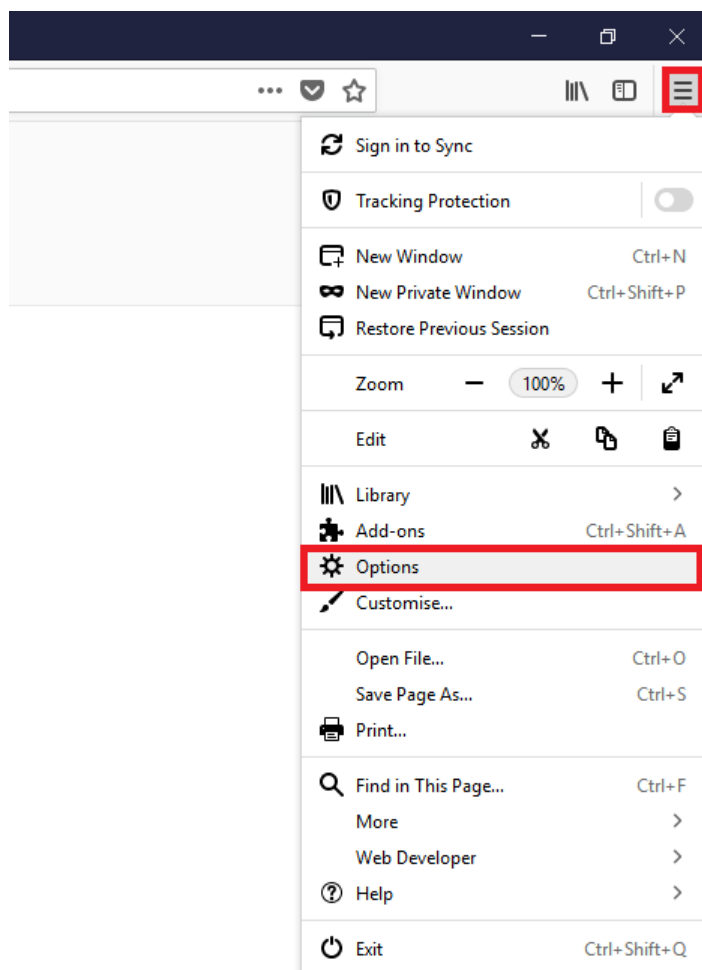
Sign in to Sync

Tracking Protection

New Window Ctrl+N
New Private Window Ctrl+Shift+P
Restore Previous Session

Zoom − 100% +

Edit

Library
Add-ons Ctrl+Shift+A
Options
Customise...

Open File... Ctrl+O
Save Page As... Ctrl+S
Print...

Find in This Page... Ctrl+F
More
Web Developer
Help

Exit Ctrl+Shift+Q